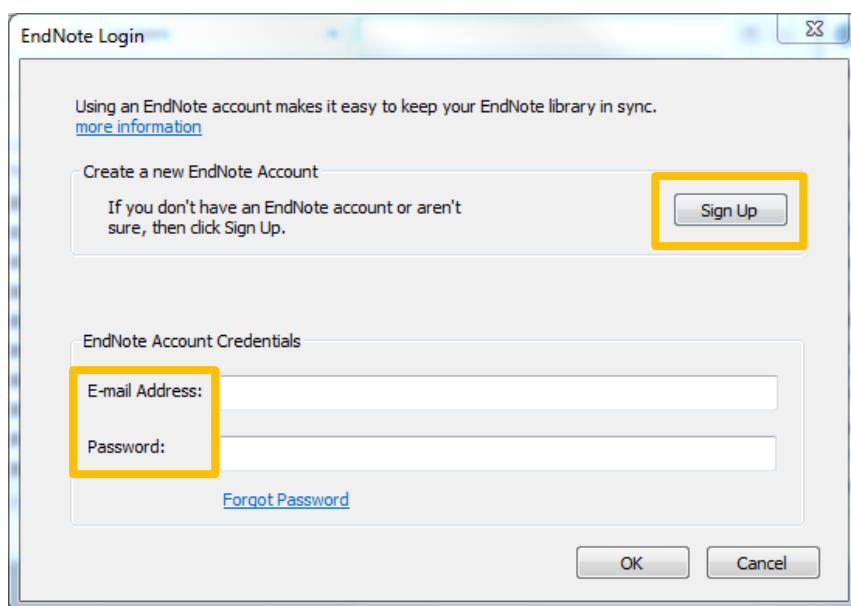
EndNote Login

Using an EndNote account makes it easy to keep your EndNote library in sync.
more information

Create a new EndNote Account

If you don't have an EndNote account or aren't sure, then click Sign Up.

Sign Up

EndNote Account Credentials

E-mail Address:

Password:

Forgot Password

OK

Cancel